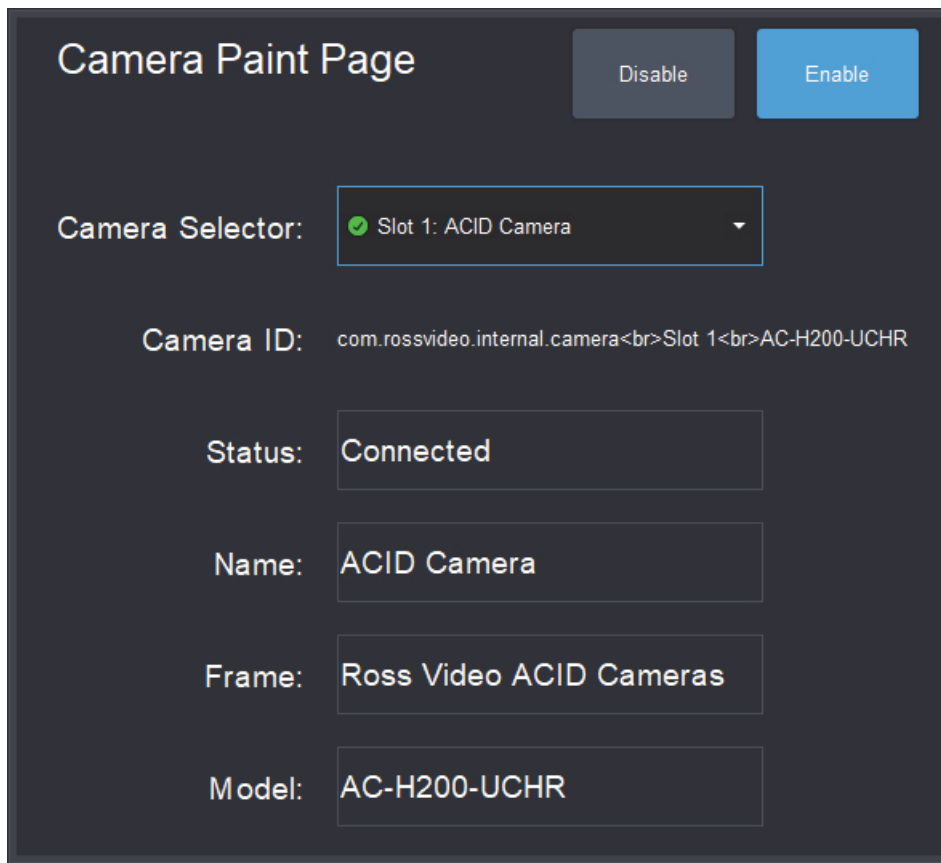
Camera Paint Page

Disable

Enable

Camera Selector: Slot 1: ACID Camera

Camera ID: com.rossvideo.internal.camera<br>Slot 1<br>AC-H200-UCHR

Status: Connected

Name: ACID Camera

Frame: Ross Video ACID Cameras

Model: AC-H200-UCHR